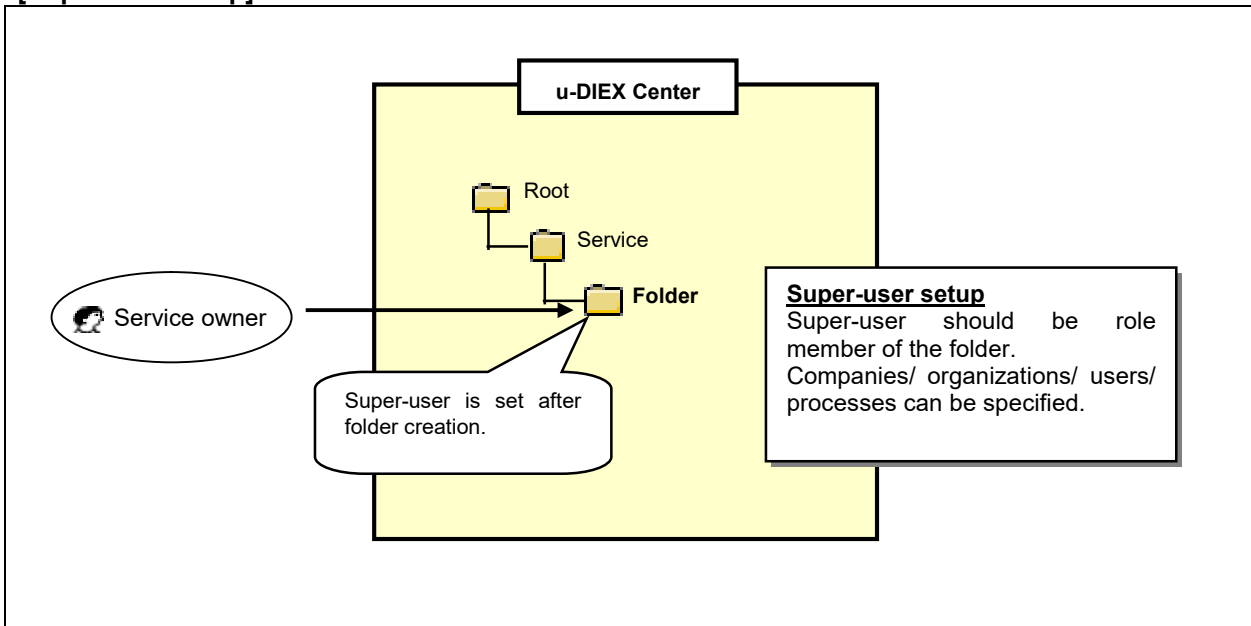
u-DIEX Center

Root

Service

Folder

Service owner

Super-user is set after folder creation.

Super-user setup
Super-user should be role member of the folder.
Companies/ organizations/ users/ processes can be specified.